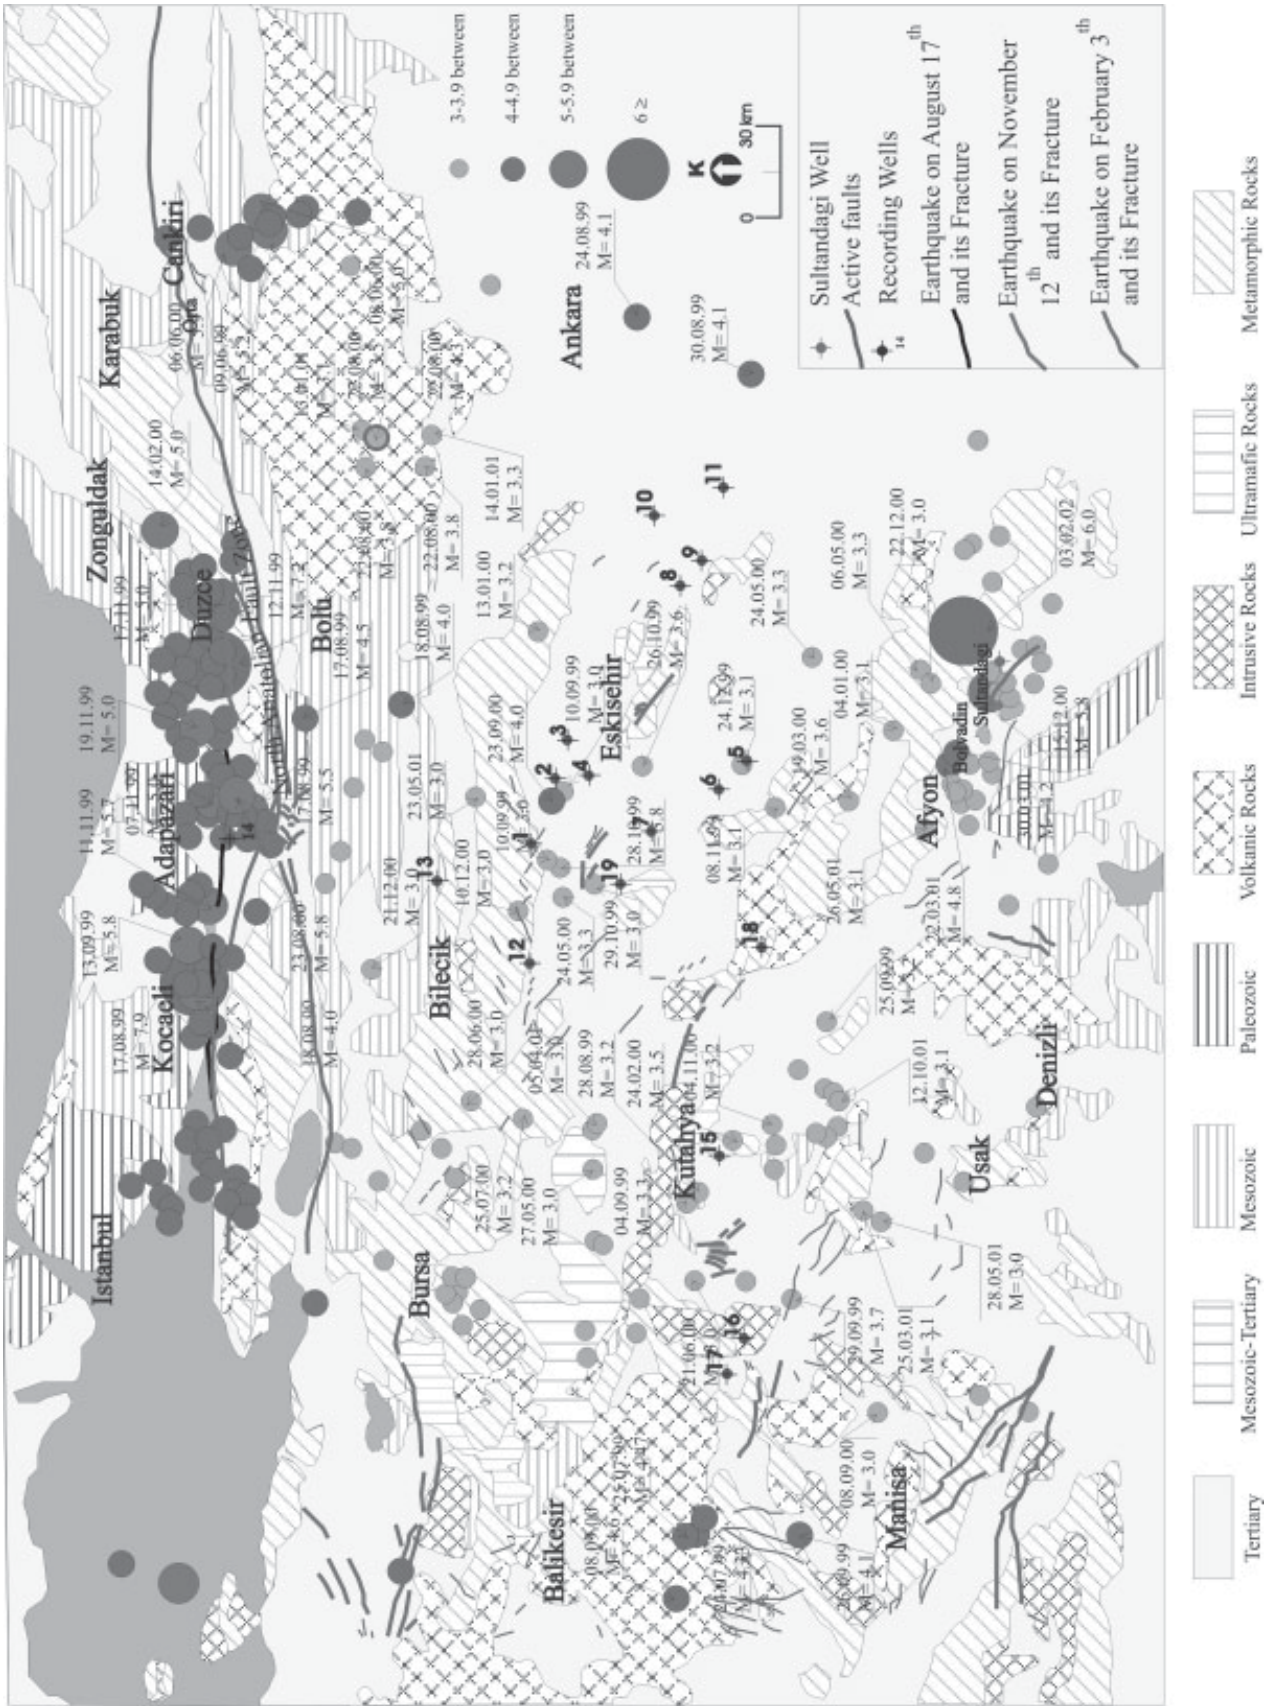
3-3.9 between
4-4.9 between
5-5.9 between
6 ≥
K
0 30 km

Sultandagi Well
Active faults
Recording Wells
Earthquake on August 17$^{th}$ and its Fracture
Earthquake on November 12$^{th}$ and its Fracture
Earthquake on February 3$^{th}$ and its Fracture

Tertiary
Mesozoic-Tertiary
Mesozoic
Paleozoic
Volkanic Rocks
Intrusive Rocks
Ultramafic Rocks
Metamorphic Rocks

Istanbul
Kocaeli
Adapazari
Duzce
Zonguldak
Karabuk
Cankiri
Orta
Bolu
Ankara
Bilecik
Bursa
Eskisehir
Kutahya
Balikesir
Manisa
Usak
Denizli
Afyon
Bolvadin
Sultandagi
North Anatolian Fault Zone

17.08.99 M= 7.9
13.09.99 M= 5.8
11.11.99 M= 5.7
19.11.99 M= 5.0
07.11.99 M= 5.0
17.11.99 M= 5.0
14.02.00 M= 5.0
06.06.00 M= 5.9
09.06.00 M= 5.2
12.11.99 M= 7.2
17.08.99 M= 4.5
17.08.99 M= 5.5
23.08.00 M= 5.8
18.08.99 M= 4.0
18.08.99 M= 4.0
18.01.00 M= 4.1
27.08.00 M= 3.5
08.06.00 M= 5.0
22.08.00 M= 4.3
23.08.00 M= 3.8
22.08.00 M= 3.8
14.01.01 M= 3.3
13.01.00 M= 3.2
24.08.99 M= 4.1
30.08.99 M= 4.1
23.05.01 M= 3.0
21.12.00 M= 3.0
10.12.00 M= 3.0
10.09.99 M= 3.0
23.09.00 M= 4.0
10.09.99 M= 3.0
26.10.99 M= 3.6
24.05.00 M= 3.3
24.12.99 M= 3.1
28.10.99 M= 3.8
29.10.99 M= 3.0
24.05.00 M= 3.3
28.06.00 M= 3.0
05.04.01 M= 3.0
28.08.99 M= 3.2
24.02.00 M= 3.5
04.11.00 M= 3.2
08.11.00 M= 3.1
19.03.00 M= 3.6
04.01.00 M= 3.1
06.05.00 M= 3.3
22.12.00 M= 3.0
03.02.02 M= 6.0
15.12.00 M= 3.8
30.03.01 M= 4.2
26.05.01 M= 3.1
22.03.01 M= 4.8
25.09.99 M= 3.2
12.10.01 M= 3.1
25.07.00 M= 3.2
27.05.00 M= 3.0
04.09.99 M= 3.3
28.05.01 M= 3.0
21.06.00 M= 3.0
29.09.99 M= 3.7
25.03.01 M= 3.1
08.09.00 M= 3.0
08.09.00 M= 4.6
22.07.99 M= 4.7
20.07.99 M= 5.2
25.09.99 M= 4.1

1 2 3 4 5 6 8 9 10 11 12 13 14 15 16 17 18 19